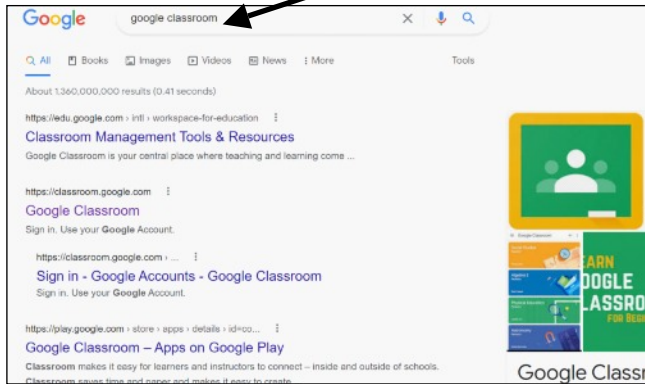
Google

google classroom

× 

All  Books  Images  Videos  News  More  Tools

About 1,360,000,000 results (0.41 seconds)

https://edu.google.com › intl › workspace-for-education

Classroom Management Tools & Resources

Google Classroom is your central place where teaching and learning come ...

https://classroom.google.com

Google Classroom

Sign in. Use your Google Account.

https://classroom.google.com › ...

Sign in - Google Accounts - Google Classroom

Sign in. Use your Google Account.

https://play.google.com › store › apps › details › id=co...

Google Classroom – Apps on Google Play

Classroom makes it easy for learners and instructors to connect – inside and outside of schools.

Classroom saves time and paper and makes it easy to create

ARN
OOGLE
LASSRO
FOR BEG

Google Classr